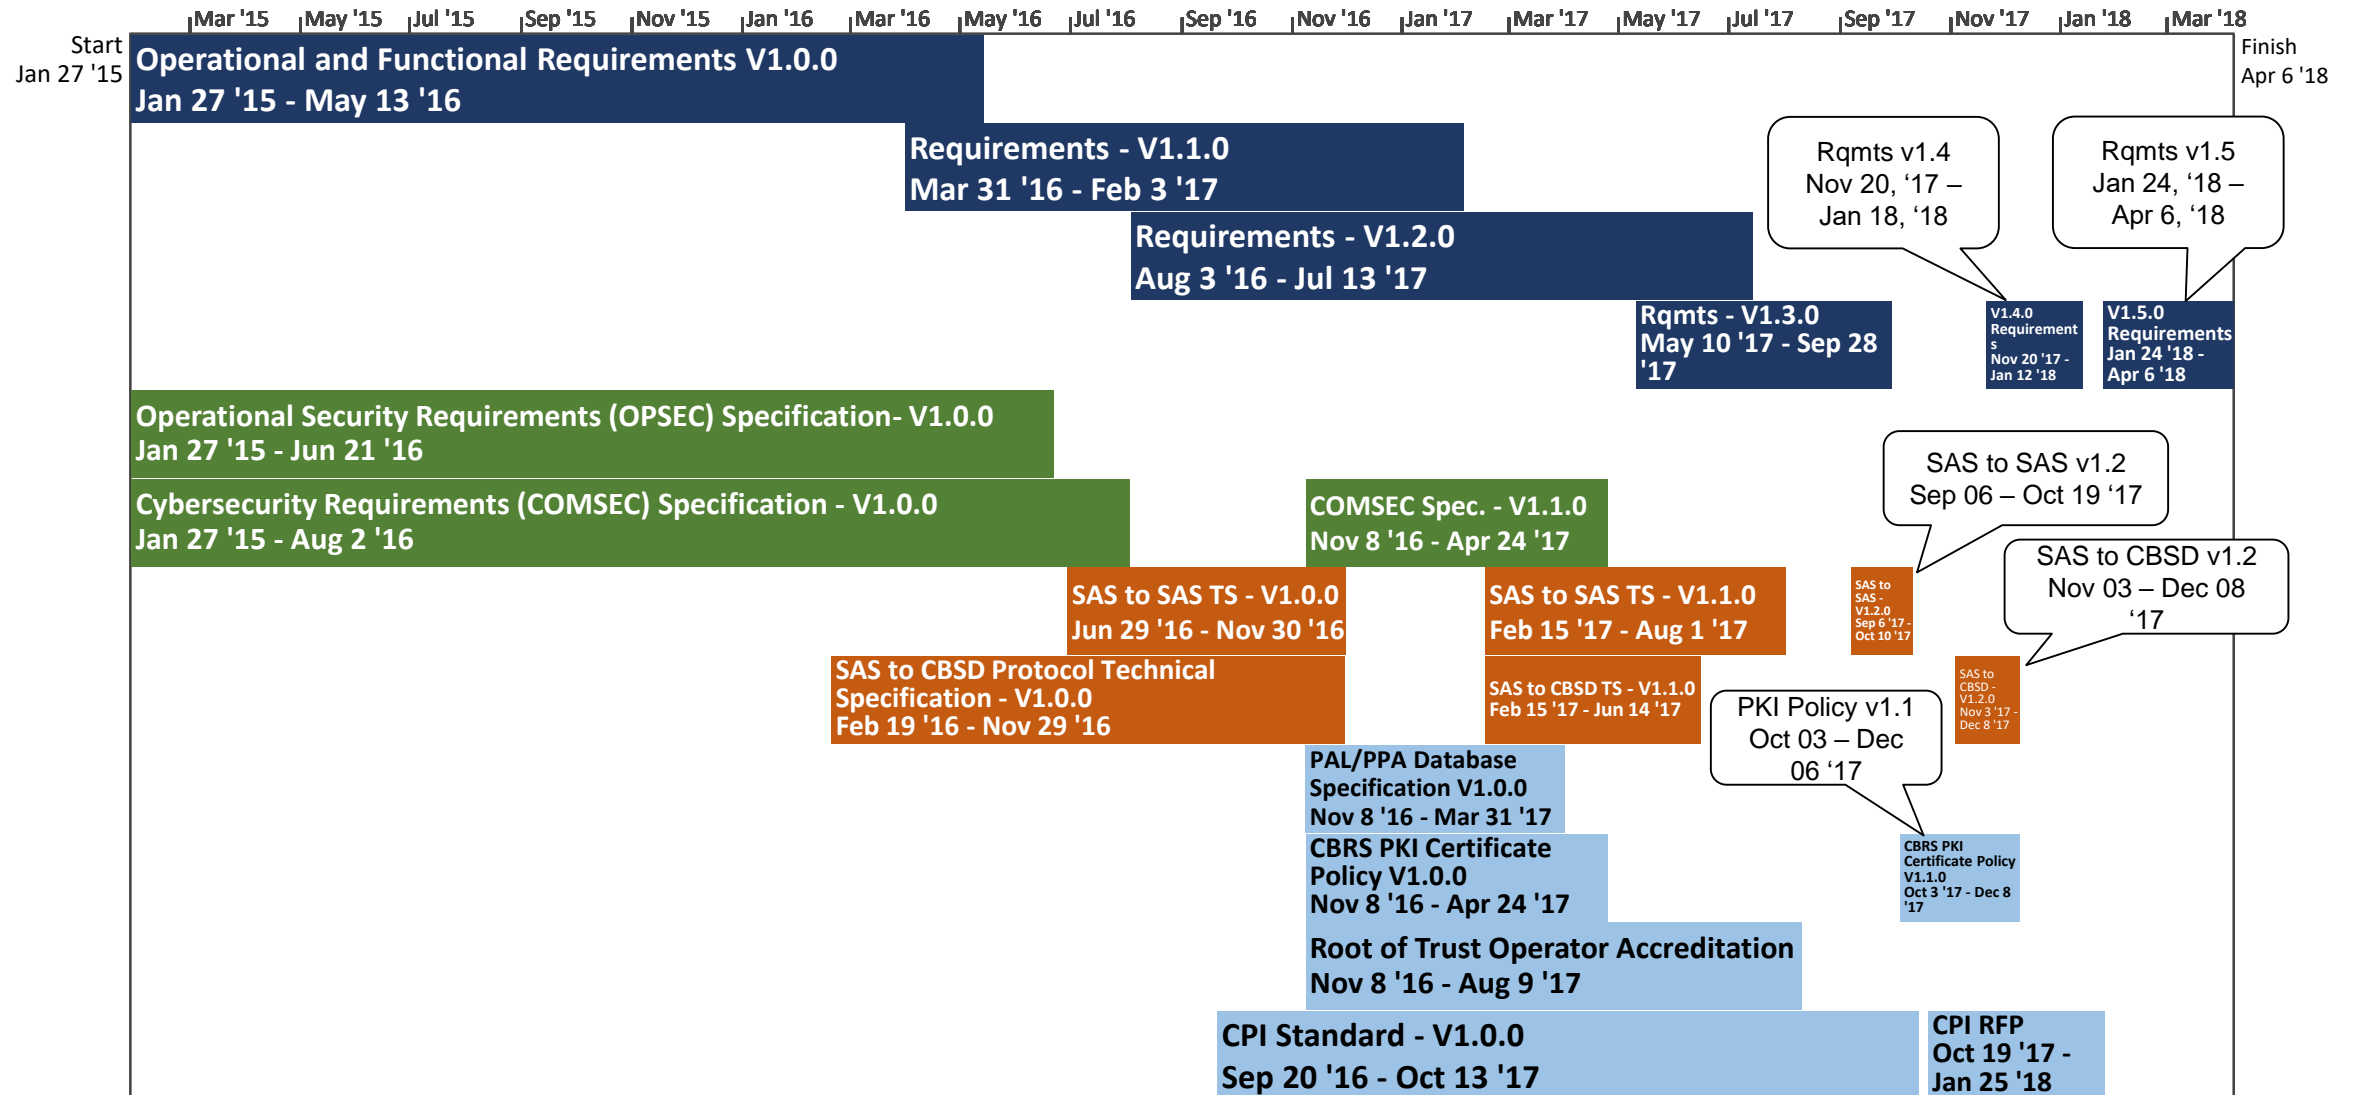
Mar '15 May '15 Jul '15 Sep '15 Nov '15 Jan '16 Mar '16 May '16 Jul '16 Sep '16 Nov '16 Jan '17 Mar '17 May '17 Jul '17 Sep '17 Nov '17 Jan '18 Mar '18

Start
Jan 27 '15

Finish
Apr 6 '18

Operational and Functional Requirements V1.0.0
Jan 27 '15 - May 13 '16

Requirements - V1.1.0
Mar 31 '16 - Feb 3 '17

Requirements - V1.2.0
Aug 3 '16 - Jul 13 '17

Rqmts - V1.3.0
May 10 '17 - Sep 28 '17

Rqmts v1.4
Nov 20, '17 – Jan 18, '18

Rqmts v1.5
Jan 24, '18 – Apr 6, '18

V1.4.0 Requirements
Nov 20 '17 - Jan 12 '18

V1.5.0 Requirements
Jan 24 '18 - Apr 6 '18

Operational Security Requirements (OPSEC) Specification- V1.0.0
Jan 27 '15 - Jun 21 '16

Cybersecurity Requirements (COMSEC) Specification - V1.0.0
Jan 27 '15 - Aug 2 '16

COMSEC Spec. - V1.1.0
Nov 8 '16 - Apr 24 '17

SAS to SAS v1.2
Sep 06 – Oct 19 '17

SAS to SAS TS - V1.0.0
Jun 29 '16 - Nov 30 '16

SAS to SAS TS - V1.1.0
Feb 15 '17 - Aug 1 '17

SAS to SAS - V1.2.0
Sep 6 '17 - Oct 10 '17

SAS to CBSD v1.2
Nov 03 – Dec 08 '17

SAS to CBSD Protocol Technical Specification - V1.0.0
Feb 19 '16 - Nov 29 '16

SAS to CBSD TS - V1.1.0
Feb 15 '17 - Jun 14 '17

SAS to CBSD - V1.2.0
Nov 3 '17 - Dec 8 '17

PKI Policy v1.1
Oct 03 – Dec 06 '17

PAL/PPA Database Specification V1.0.0
Nov 8 '16 - Mar 31 '17

CBRS PKI Certificate Policy V1.0.0
Nov 8 '16 - Apr 24 '17

CBRS PKI Certificate Policy V1.1.0
Oct 3 '17 - Dec 8 '17

Root of Trust Operator Accreditation
Nov 8 '16 - Aug 9 '17

CPI Standard - V1.0.0
Sep 20 '16 - Oct 13 '17

CPI RFP
Oct 19 '17 - Jan 25 '18